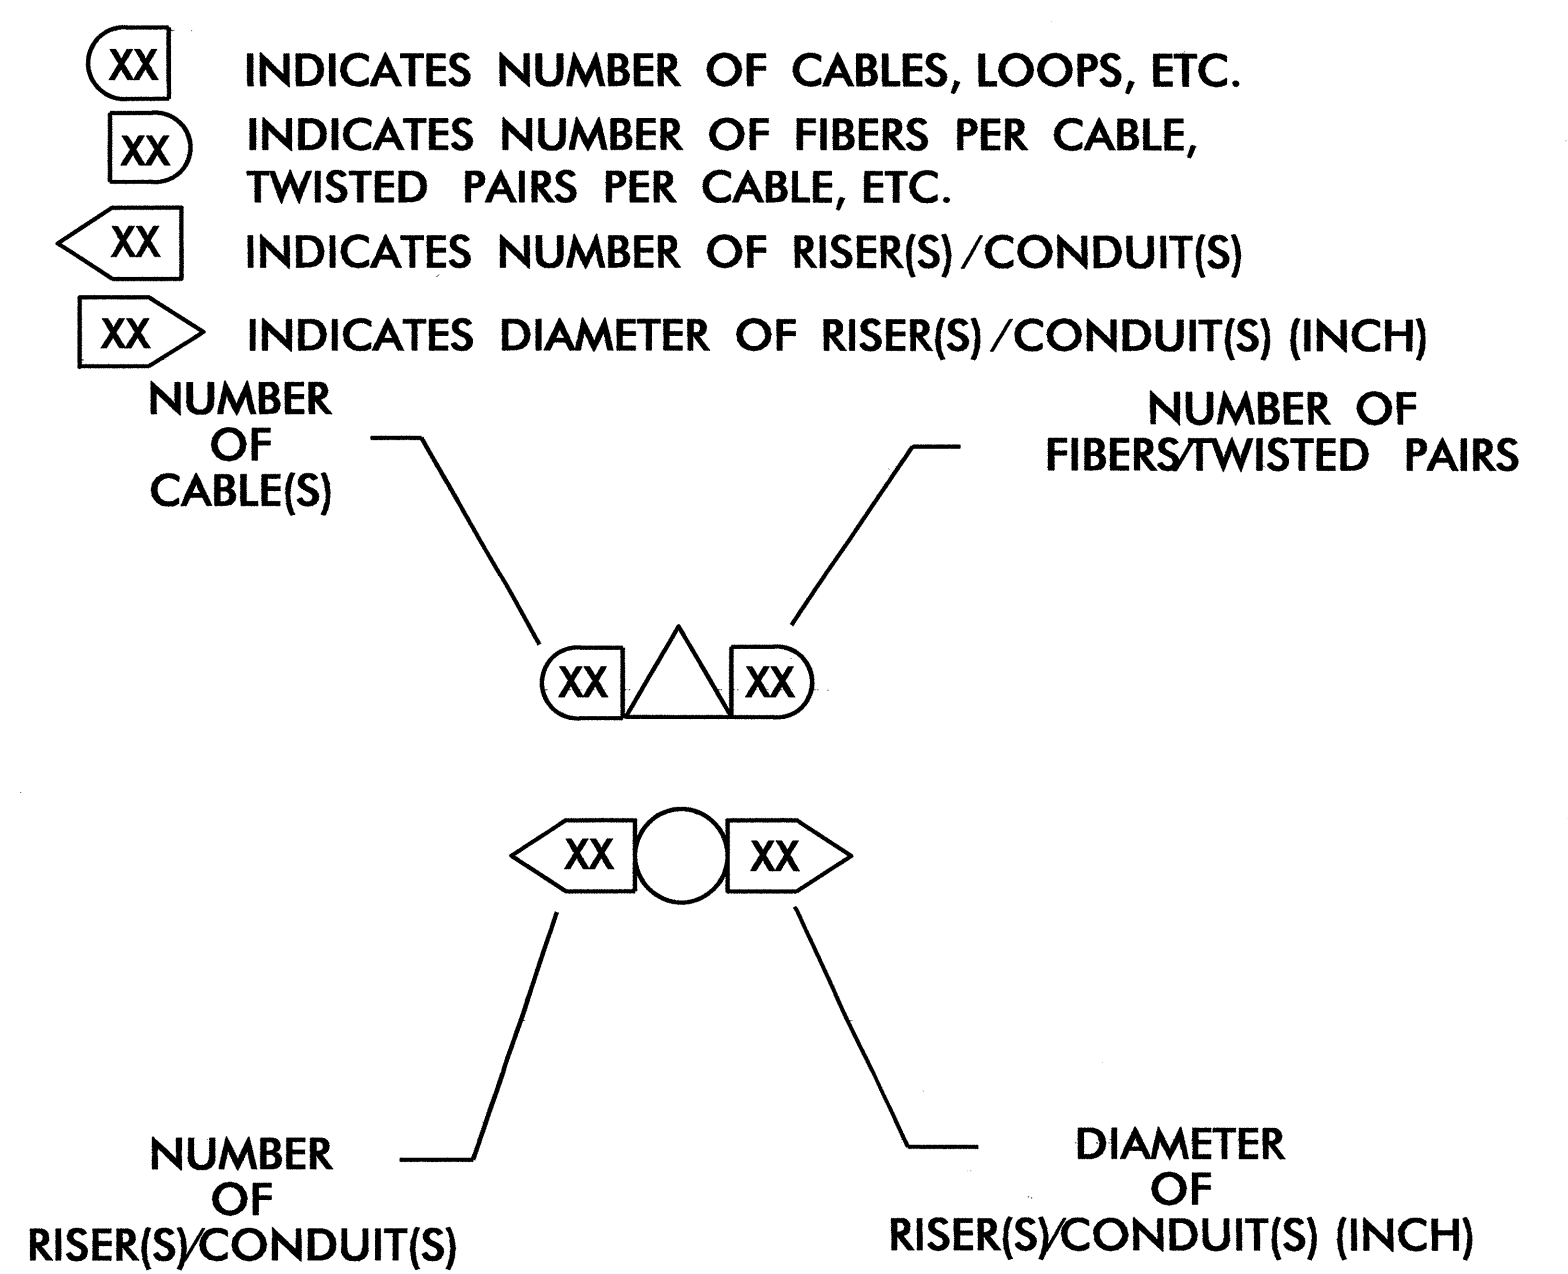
XX INDICATES NUMBER OF CABLES, LOOPS, ETC.

XX INDICATES NUMBER OF FIBERS PER CABLE, TWISTED PAIRS PER CABLE, ETC.

XX INDICATES NUMBER OF RISER(S)/CONDUIT(S)

XX INDICATES DIAMETER OF RISER(S)/CONDUIT(S) (INCH)

NUMBER OF CABLE(S)

NUMBER OF FIBERS/TWISTED PAIRS

XX

XX

XX

XX

NUMBER OF RISER(S)/CONDUIT(S)

DIAMETER OF RISER(S)/CONDUIT(S) (INCH)